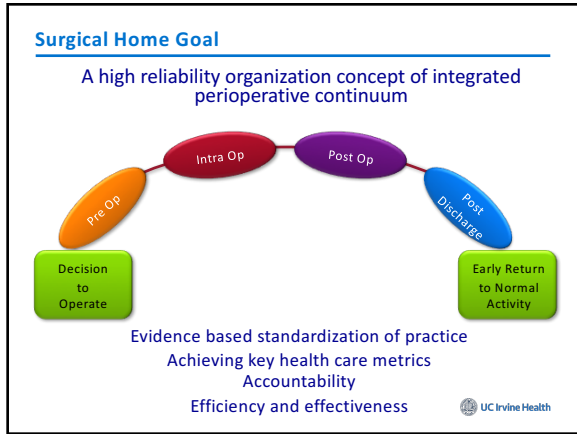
Surgical Home Goal

A high reliability organization concept of integrated perioperative continuum

Pre Op

Intra Op

Post Op

Post Discharge

Decision to Operate

Early Return to Normal Activity

Evidence based standardization of practice
Achieving key health care metrics
Accountability
Efficiency and effectiveness

UC Irvine Health